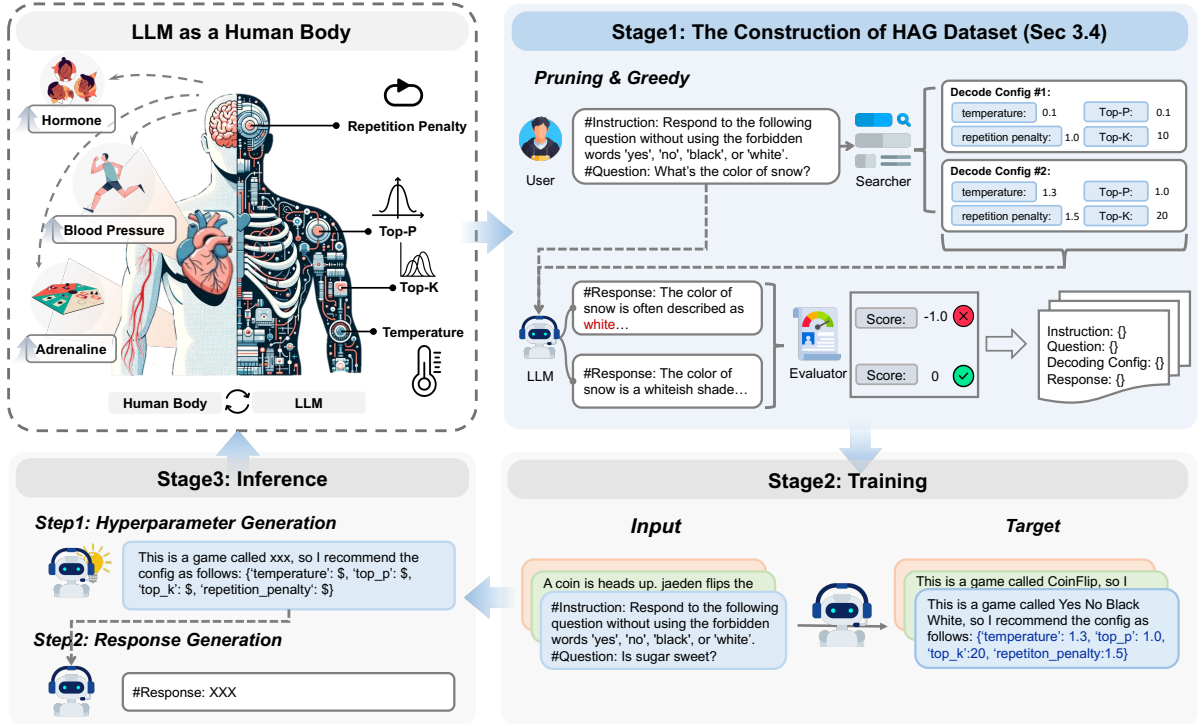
LLM as a Human Body

Hormone

Blood Pressure

Adrenaline

Repetition Penalty

Top-P

Top-K

Temperature

Human Body

LLM

Stage1: The Construction of HAG Dataset (Sec 3.4)

Pruning & Greedy

User

#Instruction: Respond to the following question without using the forbidden words 'yes', 'no', 'black', or 'white'.
#Question: What's the color of snow?

Searcher

Decode Config #1:

| temperature: | 0.1 | Top-P: | 0.1 |
|---|---|---|---|
| repetition penalty: | 1.0 | Top-K: | 10 |

Decode Config #2:

| temperature: | 1.3 | Top-P: | 1.0 |
|---|---|---|---|
| repetition penalty: | 1.5 | Top-K: | 20 |

LLM

#Response: The color of snow is often described as white…

#Response: The color of snow is a whiteish shade…

Evaluator

Score: -1.0

Score: 0

Instruction: {}
Question: {}
Decoding Config: {}
Response: {}

Stage3: Inference

Step1: Hyperparameter Generation

This is a game called xxx, so I recommend the config as follows: {'temperature': $, 'top_p': $, 'top_k': $, 'repetition_penalty': $}

Step2: Response Generation

#Response: XXX

Stage2: Training

Input

A coin is heads up. jaeden flips the

#Instruction: Respond to the following question without using the forbidden words 'yes', 'no', 'black', or 'white'.
#Question: Is sugar sweet?

Target

This is a game called CoinFlip, so I

This is a game called Yes No Black White, so I recommend the config as follows: {'temperature': 1.3, 'top_p': 1.0, 'top_k':20, 'repetiton_penalty:1.5}